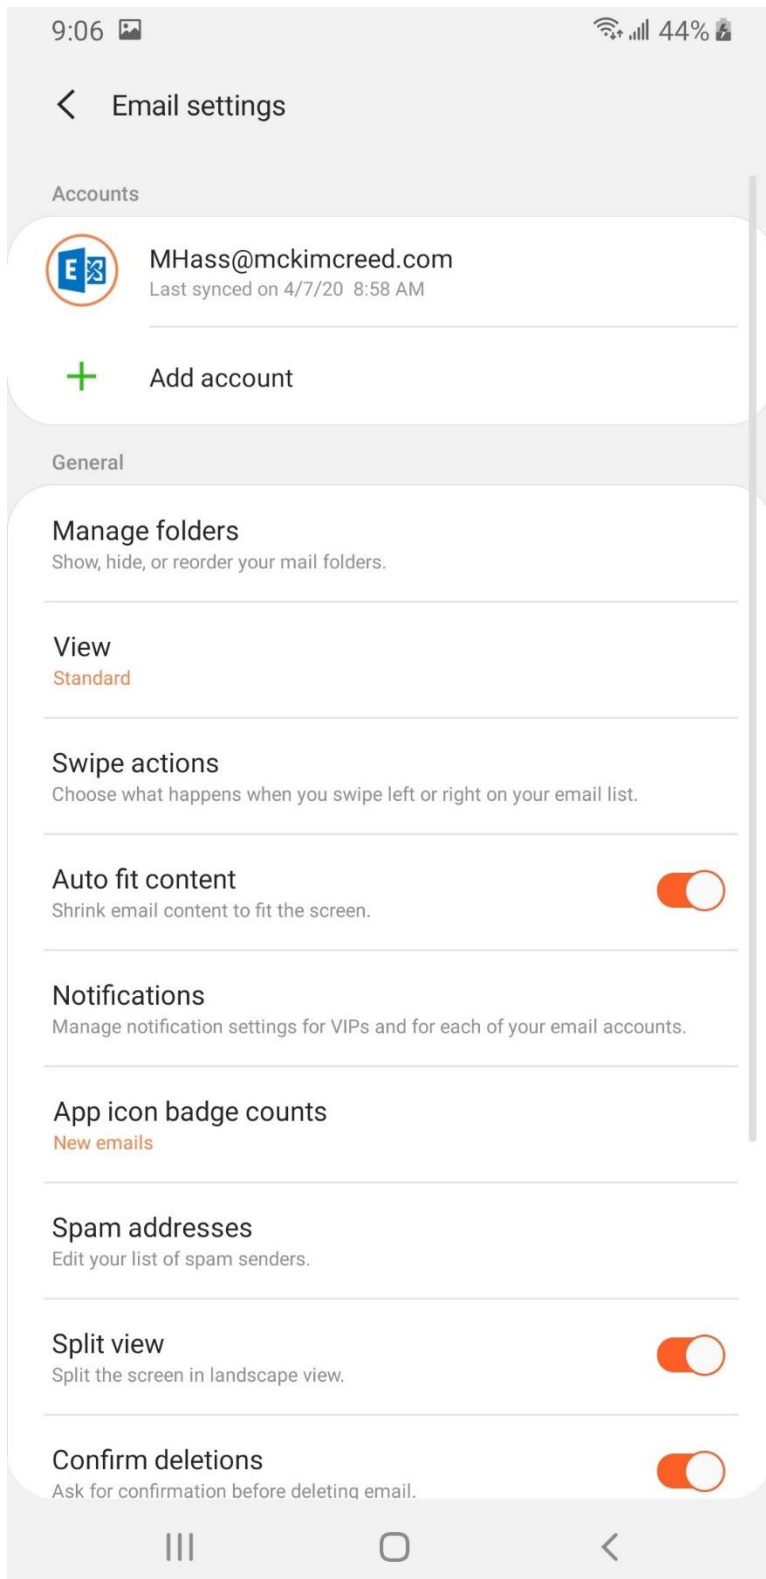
9:06

44%

Email settings

Accounts

MHass@mckimcreed.com
Last synced on 4/7/20 8:58 AM

Add account

General

Manage folders
Show, hide, or reorder your mail folders.

View
Standard

Swipe actions
Choose what happens when you swipe left or right on your email list.

Auto fit content
Shrink email content to fit the screen.

Notifications
Manage notification settings for VIPs and for each of your email accounts.

App icon badge counts
New emails

Spam addresses
Edit your list of spam senders.

Split view
Split the screen in landscape view.

Confirm deletions
Ask for confirmation before deleting email.